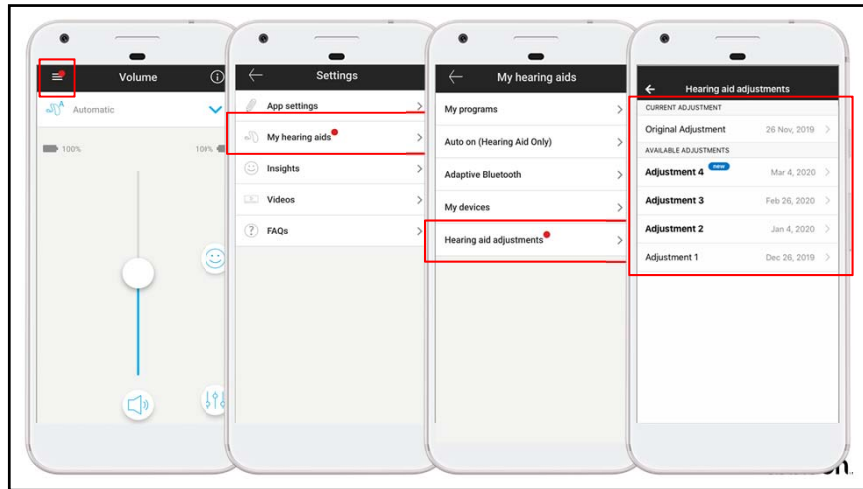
Volume

Automatic

100%

100%

Settings

App settings

My hearing aids

Insights

Videos

FAQs

My hearing aids

My programs

Auto on (Hearing Aid Only)

Adaptive Bluetooth

My devices

Hearing aid adjustments

Hearing aid adjustments

CURRENT ADJUSTMENT

Original Adjustment 26 Nov, 2019

AVAILABLE ADJUSTMENTS

Adjustment 4 new Mar 4, 2020

Adjustment 3 Feb 26, 2020

Adjustment 2 Jan 4, 2020

Adjustment 1 Dec 26, 2019